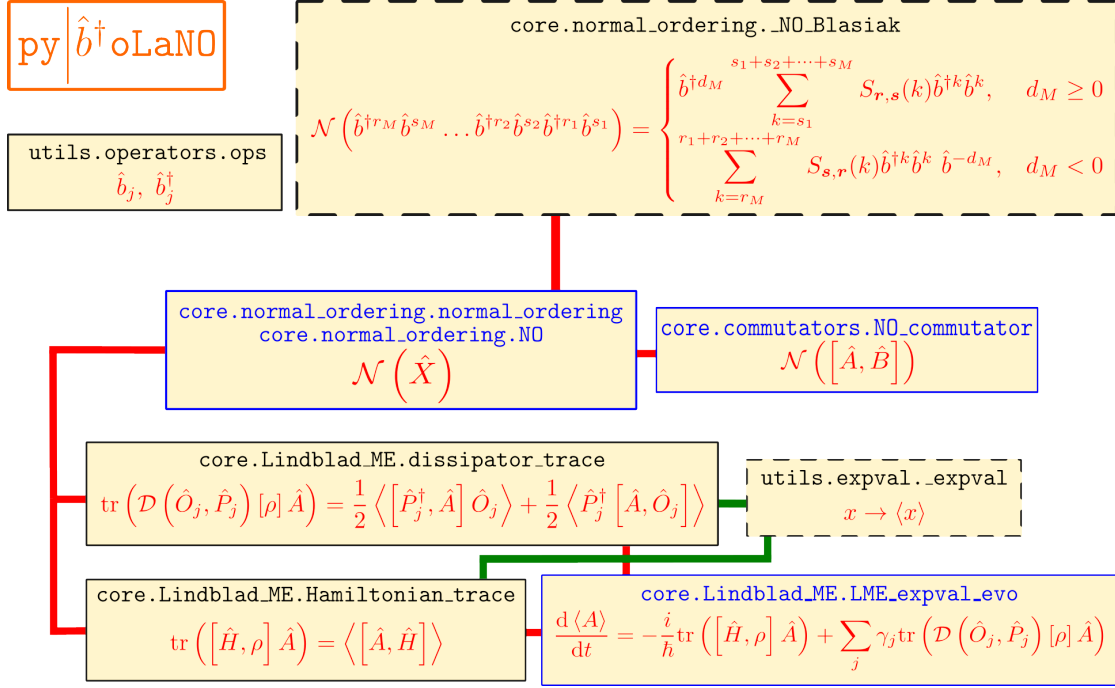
py $\hat{b}^\dagger$ oLaNO

utils.operators.ops
$\hat{b}_j,\ \hat{b}_j^\dagger$

core.normal_ordering._NO_Blasiak

$\mathcal{N}\left(\hat{b}^{\dagger r_M}\hat{b}^{s_M}\ldots\hat{b}^{\dagger r_2}\hat{b}^{s_2}\hat{b}^{\dagger r_1}\hat{b}^{s_1}\right)=\begin{cases}\hat{b}^{\dagger d_M}\sum_{k=s_1}^{s_1+s_2+\cdots+s_M} S_{\boldsymbol{r},\boldsymbol{s}}(k)\hat{b}^{\dagger k}\hat{b}^k, & d_M\geq 0\\ \sum_{k=r_M}^{r_1+r_2+\cdots+r_M} S_{\boldsymbol{s},\boldsymbol{r}}(k)\hat{b}^{\dagger k}\hat{b}^k\ \hat{b}^{-d_M}, & d_M<0\end{cases}$

core.normal_ordering.normal_ordering
core.normal_ordering.NO
$\mathcal{N}\left(\hat{X}\right)$

core.commutators.NO_commutator
$\mathcal{N}\left(\left[\hat{A},\hat{B}\right]\right)$

core.Lindblad_ME.dissipator_trace
$\mathrm{tr}\left(\mathcal{D}\left(\hat{O}_j,\hat{P}_j\right)[\rho]\,\hat{A}\right)=\frac{1}{2}\left\langle\left[\hat{P}_j^\dagger,\hat{A}\right]\hat{O}_j\right\rangle+\frac{1}{2}\left\langle\hat{P}_j^\dagger\left[\hat{A},\hat{O}_j\right]\right\rangle$

utils.expval._expval
$x\rightarrow\langle x\rangle$

core.Lindblad_ME.Hamiltonian_trace
$\mathrm{tr}\left(\left[\hat{H},\rho\right]\hat{A}\right)=\left\langle\left[\hat{A},\hat{H}\right]\right\rangle$

core.Lindblad_ME.LME_expval_evo
$\frac{\mathrm{d}\langle A\rangle}{\mathrm{d}t}=-\frac{i}{\hbar}\mathrm{tr}\left(\left[\hat{H},\rho\right]\hat{A}\right)+\sum_j\gamma_j\mathrm{tr}\left(\mathcal{D}\left(\hat{O}_j,\hat{P}_j\right)[\rho]\,\hat{A}\right)$